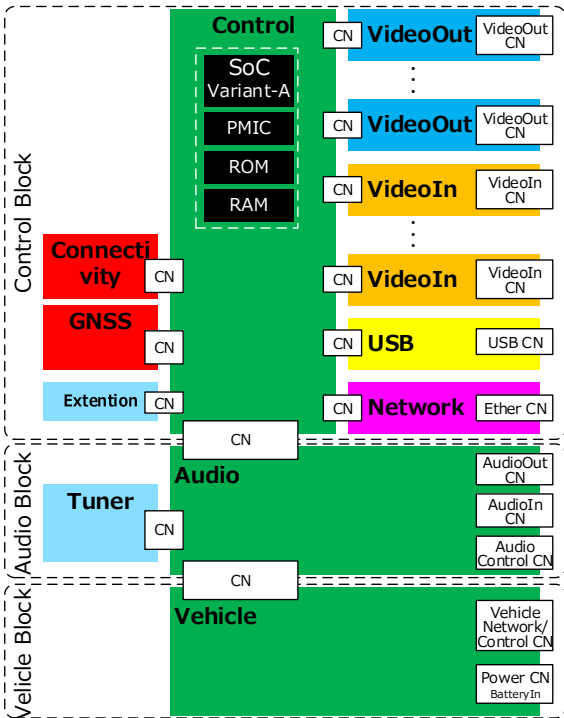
Control Block

Control

SoC Variant-A

PMIC

ROM

RAM

CN VideoOut VideoOut CN

CN VideoOut VideoOut CN

CN VideoIn VideoIn CN

CN VideoIn VideoIn CN

CN USB USB CN

CN Network Ether CN

Connectivity CN

GNSS CN

Extention CN

CN

Audio Block

Audio

Tuner CN

AudioOut CN

AudioIn CN

Audio Control CN

CN

Velicle Block

Vehicle

Vehicle Network/ Control CN

Power CN BatteryIn